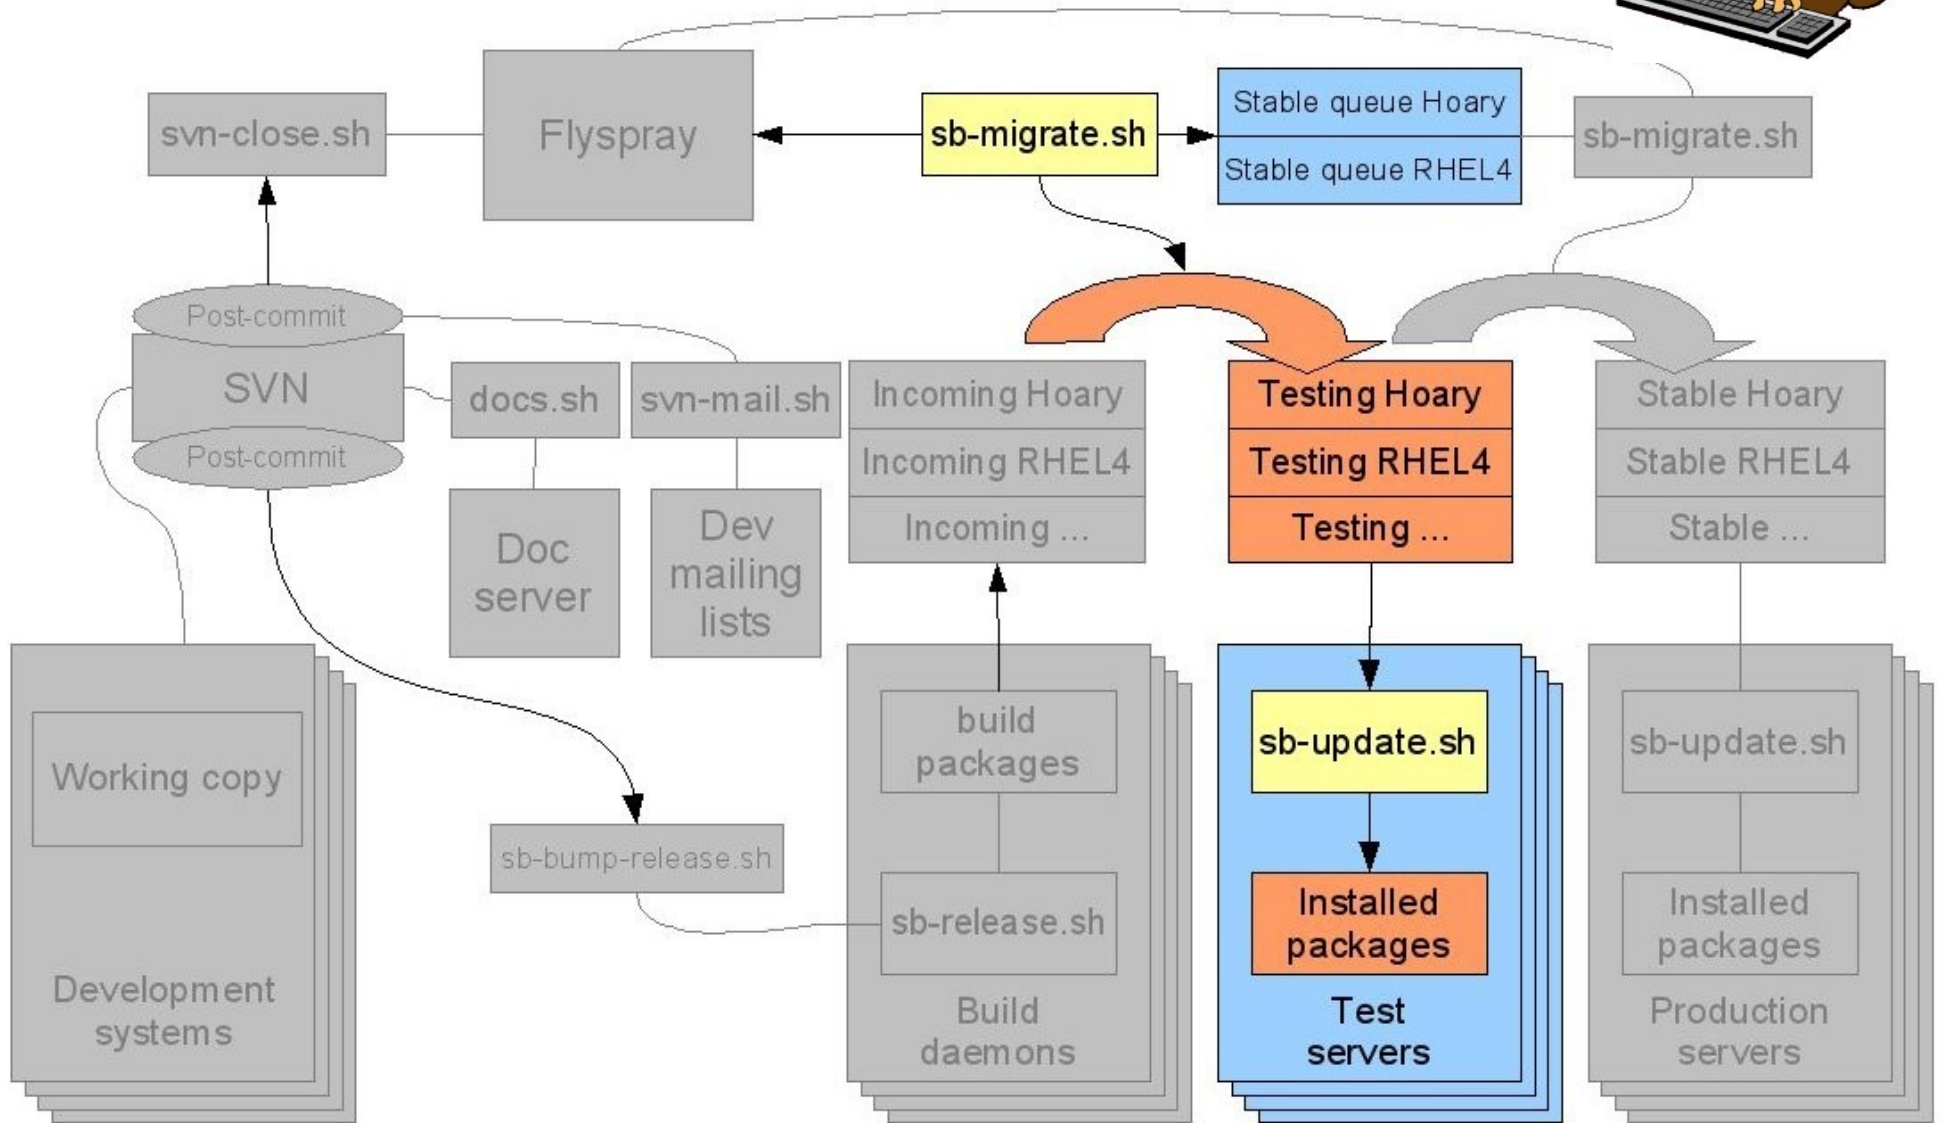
svn-close.sh

Flyspray

sb-migrate.sh

Stable queue Hoary

Stable queue RHEL4

sb-migrate.sh

Post-commit

SVN

Post-commit

docs.sh

svn-mail.sh

Doc server

Dev mailing lists

Incoming Hoary

Incoming RHEL4

Incoming ...

Testing Hoary

Testing RHEL4

Testing ...

Stable Hoary

Stable RHEL4

Stable ...

Working copy

Development systems

sb-bump-release.sh

build packages

sb-release.sh

Build daemons

sb-update.sh

Installed packages

Test servers

sb-update.sh

Installed packages

Production servers